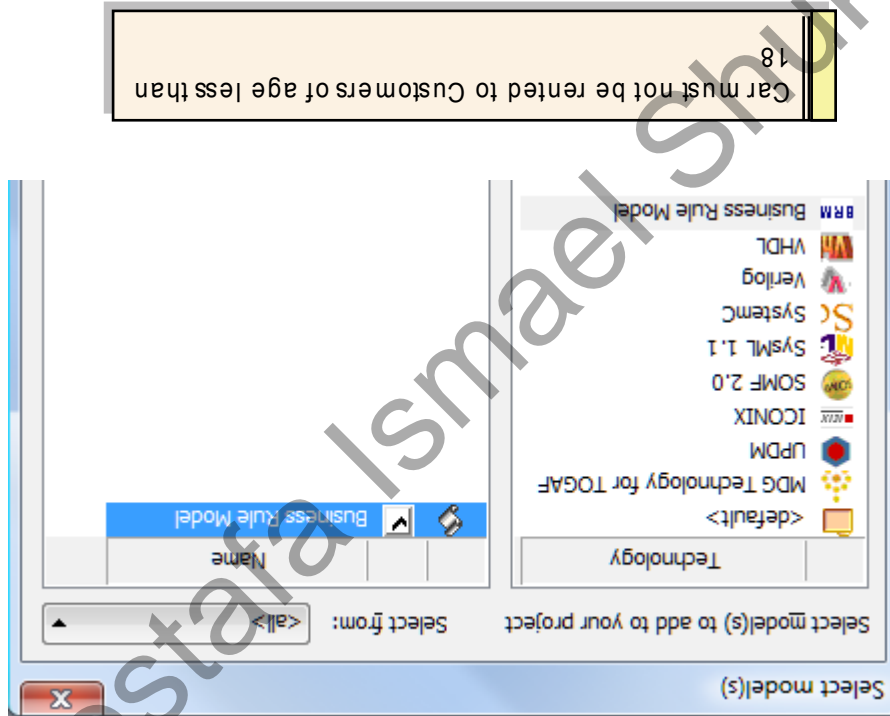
Car must not be rented to Customers of age less than 18

Select model(s)

Select model(s) to add to your project

Select from: <all>

Technology

<default>

MDG Technology for TOGAF

UPDM

ICONIX

SOMF 2.0

SysML 1.1

SystemC

Verilog

VHDL

BRM Business Rule Model

Name

Business Rule Model